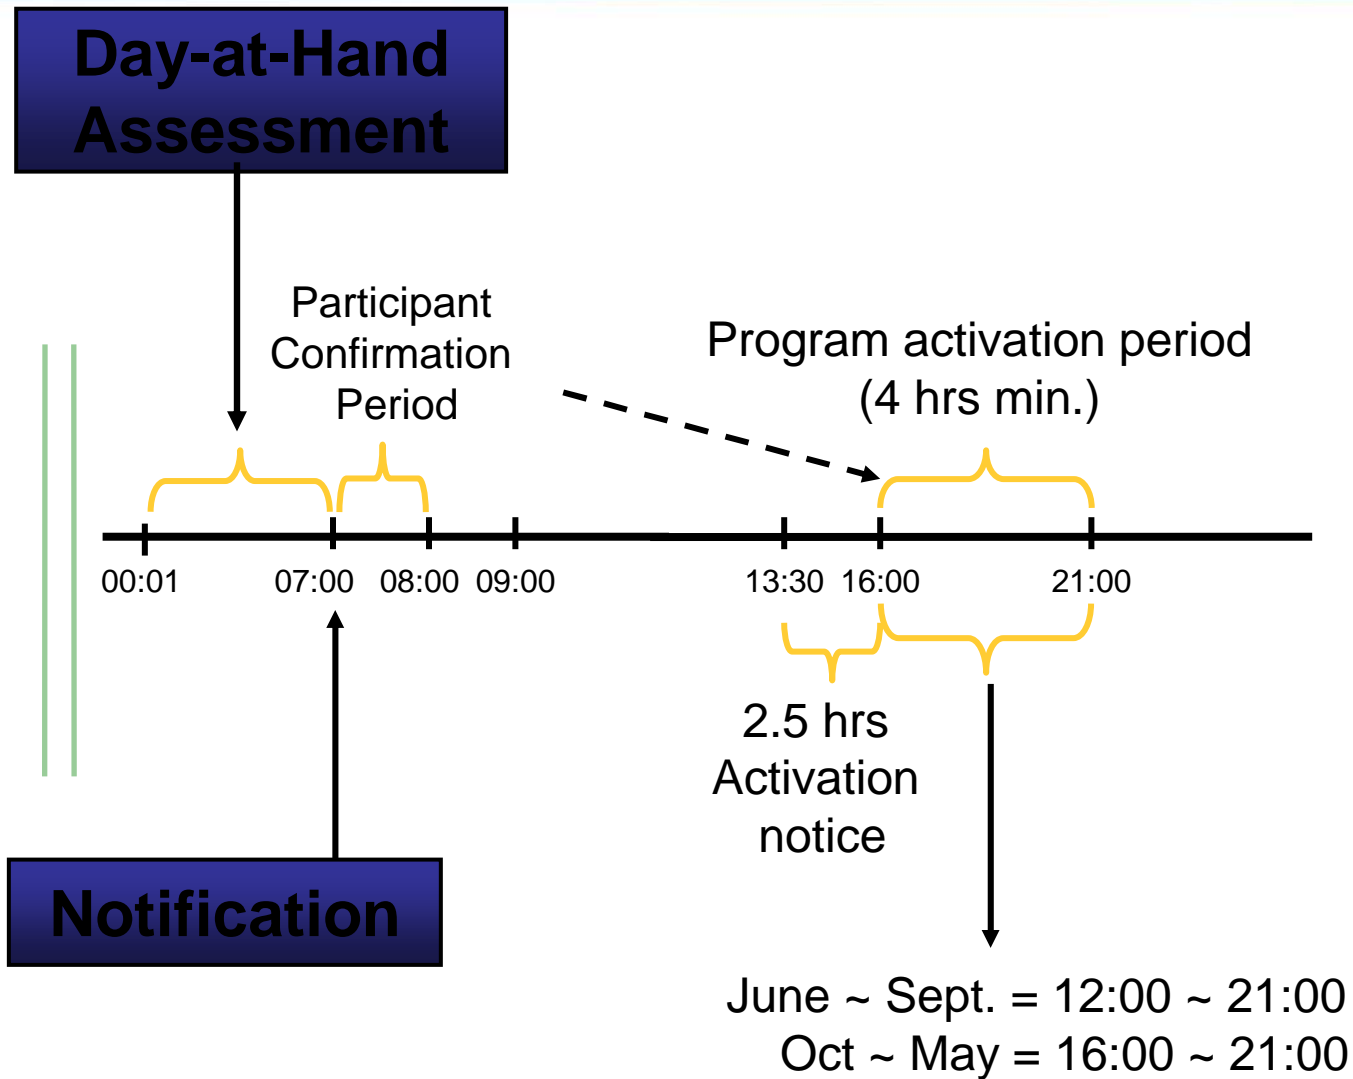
Day-at-Hand Assessment

Participant Confirmation Period

Program activation period (4 hrs min.)

00:01 07:00 08:00 09:00 13:30 16:00 21:00

2.5 hrs Activation notice

Notification

June ~ Sept. = 12:00 ~ 21:00
Oct ~ May = 16:00 ~ 21:00